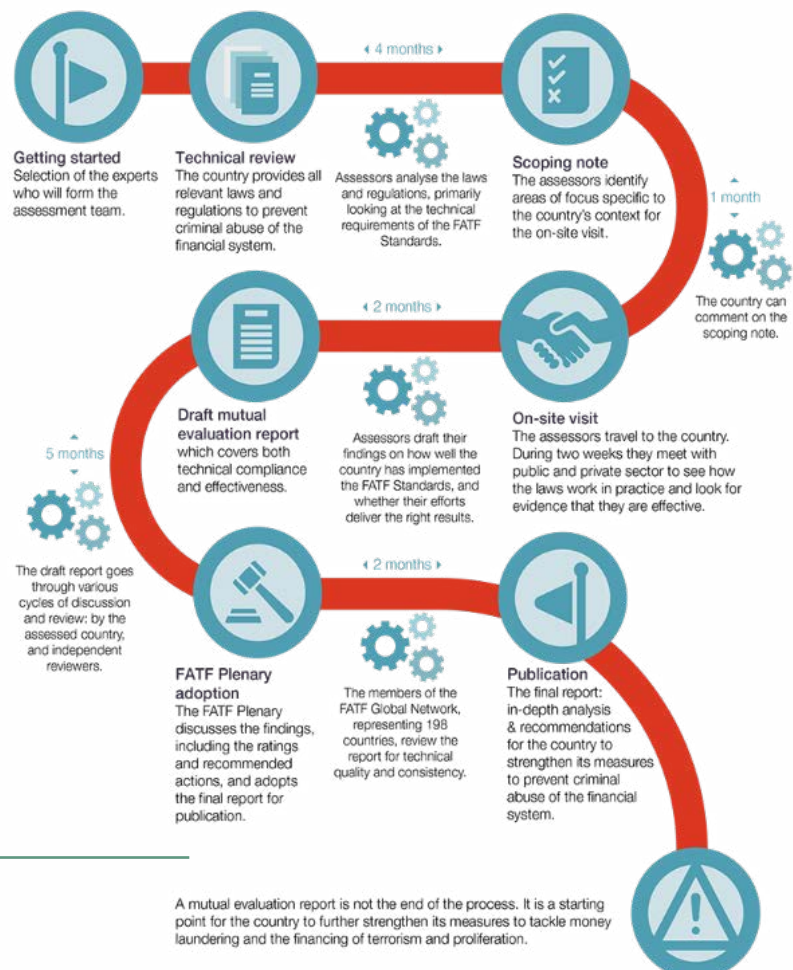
◂ 4 months ▸

Getting started
Selection of the experts who will form the assessment team.

Technical review
The country provides all relevant laws and regulations to prevent criminal abuse of the financial system.

Assessors analyse the laws and regulations, primarily looking at the technical requirements of the FATF Standards.

Scoping note
The assessors identify areas of focus specific to the country's context for the on-site visit.

1 month

The country can comment on the scoping note.

◂ 2 months ▸

Draft mutual evaluation report
which covers both technical compliance and effectiveness.

Assessors draft their findings on how well the country has implemented the FATF Standards, and whether their efforts deliver the right results.

On-site visit
The assessors travel to the country. During two weeks they meet with public and private sector to see how the laws work in practice and look for evidence that they are effective.

5 months

The draft report goes through various cycles of discussion and review: by the assessed country, and independent reviewers.

◂ 2 months ▸

FATF Plenary adoption
The FATF Plenary discusses the findings, including the ratings and recommended actions, and adopts the final report for publication.

The members of the FATF Global Network, representing 198 countries, review the report for technical quality and consistency.

Publication
The final report: in-depth analysis & recommendations for the country to strengthen its measures to prevent criminal abuse of the financial system.

A mutual evaluation report is not the end of the process. It is a starting point for the country to further strengthen its measures to tackle money laundering and the financing of terrorism and proliferation.